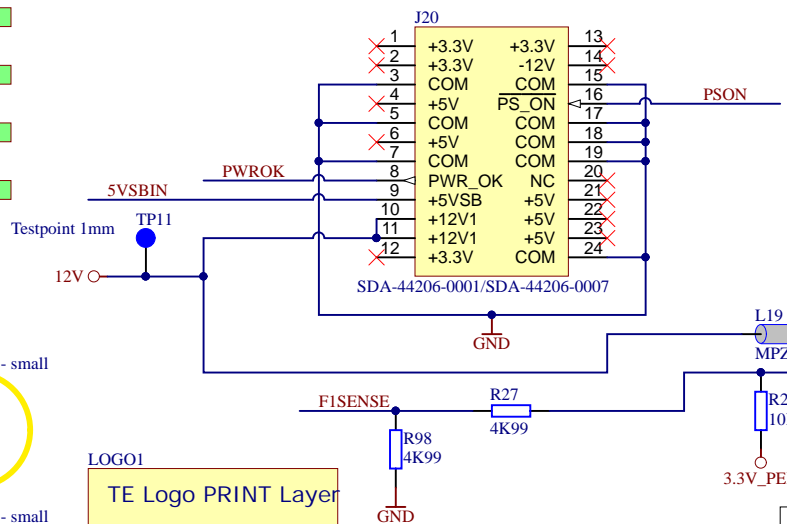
J20

| | | | |
|---|---|---|---|
| 1 | +3.3V | +3.3V | 13 |
| 2 | +3.3V | -12V | 14 |
| 3 | COM | COM | 15 |
| 4 | +5V | $\overline{PS\_ON}$ | 16 |
| 5 | COM | COM | 17 |
| 6 | +5V | COM | 18 |
| 7 | COM | COM | 19 |
| 8 | PWR_OK | NC | 20 |
| 9 | +5VSB | +5V | 21 |
| 10 | +12V1 | +5V | 22 |
| 11 | +12V1 | +5V | 23 |
| 12 | +3.3V | COM | 24 |

SDA-44206-0001/SDA-44206-0007

PSON
PWROK
5VSBIN
Testpoint 1mm
TP11
12V
GND
L19
MPZ
- small
F1SENSE
R27
4K99
R2
10
R98
4K99
3.3V_PE
LOGO1
TE Logo PRINT Layer
GND
- small